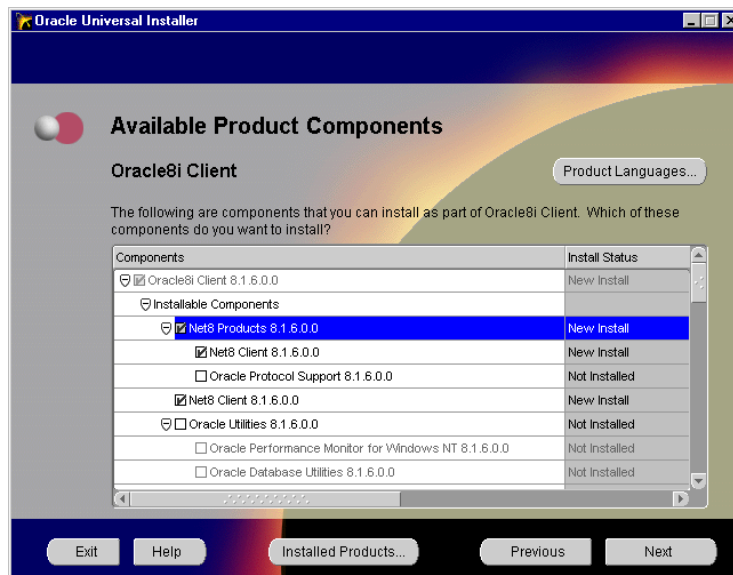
Oracle Universal Installer

Available Product Components

Oracle8i Client

Product Languages...

The following are components that you can install as part of Oracle8i Client. Which of these components do you want to install?

| Components | Install Status |
|---|---|
| Oracle8i Client 8.1.6.0.0 | New Install |
| Installable Components | |
| Net8 Products 8.1.6.0.0 | New Install |
| Net8 Client 8.1.6.0.0 | New Install |
| Oracle Protocol Support 8.1.6.0.0 | Not Installed |
| Net8 Client 8.1.6.0.0 | New Install |
| Oracle Utilities 8.1.6.0.0 | Not Installed |
| Oracle Performance Monitor for Windows NT 8.1.6.0.0 | Not Installed |
| Oracle Database Utilities 8.1.6.0.0 | Not Installed |

Exit Help Installed Products... Previous Next